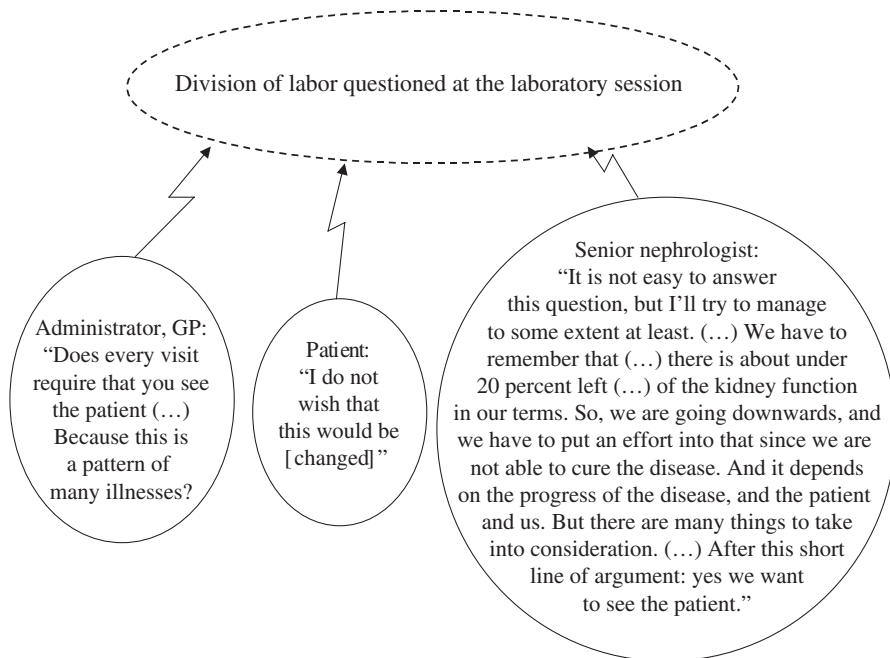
Division of labor questioned at the laboratory session

Administrator, GP: “Does every visit require that you see the patient (…) Because this is a pattern of many illnesses?

Patient: “I do not wish that this would be [changed]”

Senior nephrologist: “It is not easy to answer this question, but I’ll try to manage to some extent at least. (…) We have to remember that (…) there is about under 20 percent left (…) of the kidney function in our terms. So, we are going downwards, and we have to put an effort into that since we are not able to cure the disease. And it depends on the progress of the disease, and the patient and us. But there are many things to take into consideration. (…) After this short line of argument: yes we want to see the patient.”